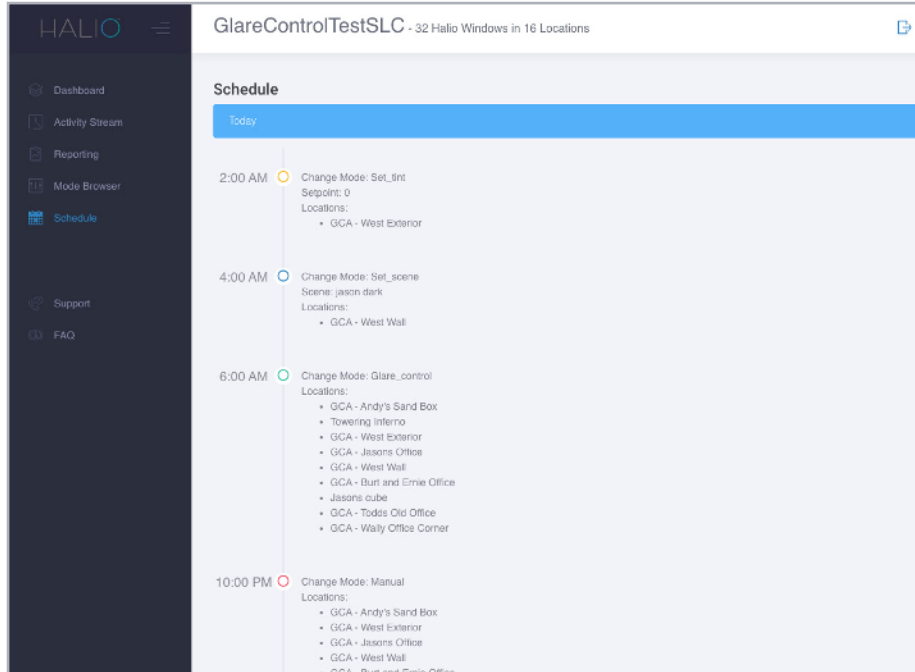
HALIO

Dashboard
Activity Stream
Reporting
Mode Browser
Schedule

Support
FAQ

GlareControlTestSLC - 32 Halio Windows in 16 Locations

Schedule

Today

2:00 AM
Change Mode: Set_tint
Setpoint: 0
Locations:
- GCA - West Exterior

4:00 AM
Change Mode: Set_scene
Scene: jason dark
Locations:
- GCA - West Wall

6:00 AM
Change Mode: Glare_control
Locations:
- GCA - Andy's Sand Box
- Towering Inferno
- GCA - West Exterior
- GCA - Jasons Office
- GCA - West Wall
- GCA - Burt and Ernie Office
- Jasons cube
- GCA - Todds Old Office
- GCA - Wally Office Corner

10:00 PM
Change Mode: Manual
Locations:
- GCA - Andy's Sand Box
- GCA - West Exterior
- GCA - Jasons Office
- GCA - West Wall
- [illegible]